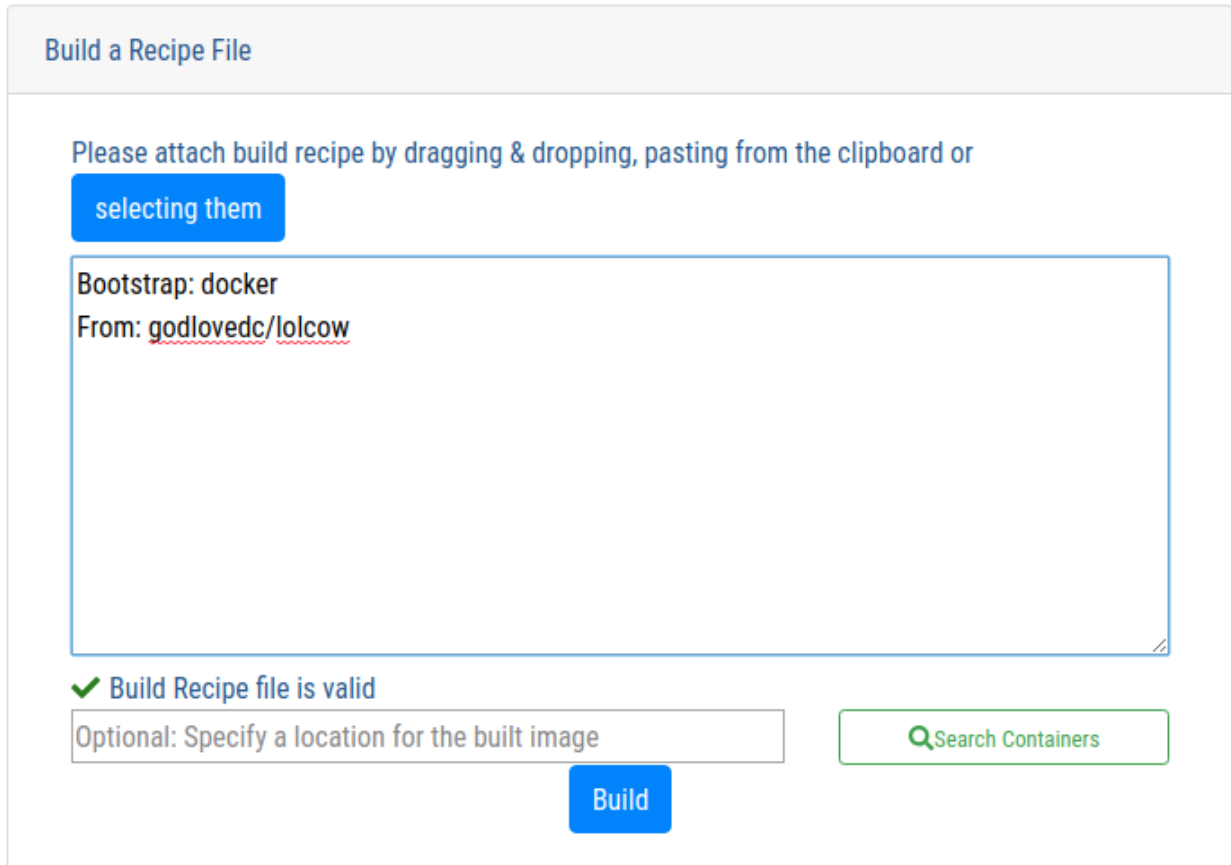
Build a Recipe File

Please attach build recipe by dragging & dropping, pasting from the clipboard or

selecting them

Bootstrap: docker
From: godlovedc/lolcow

Build Recipe file is valid

Optional: Specify a location for the built image

Search Containers

Build